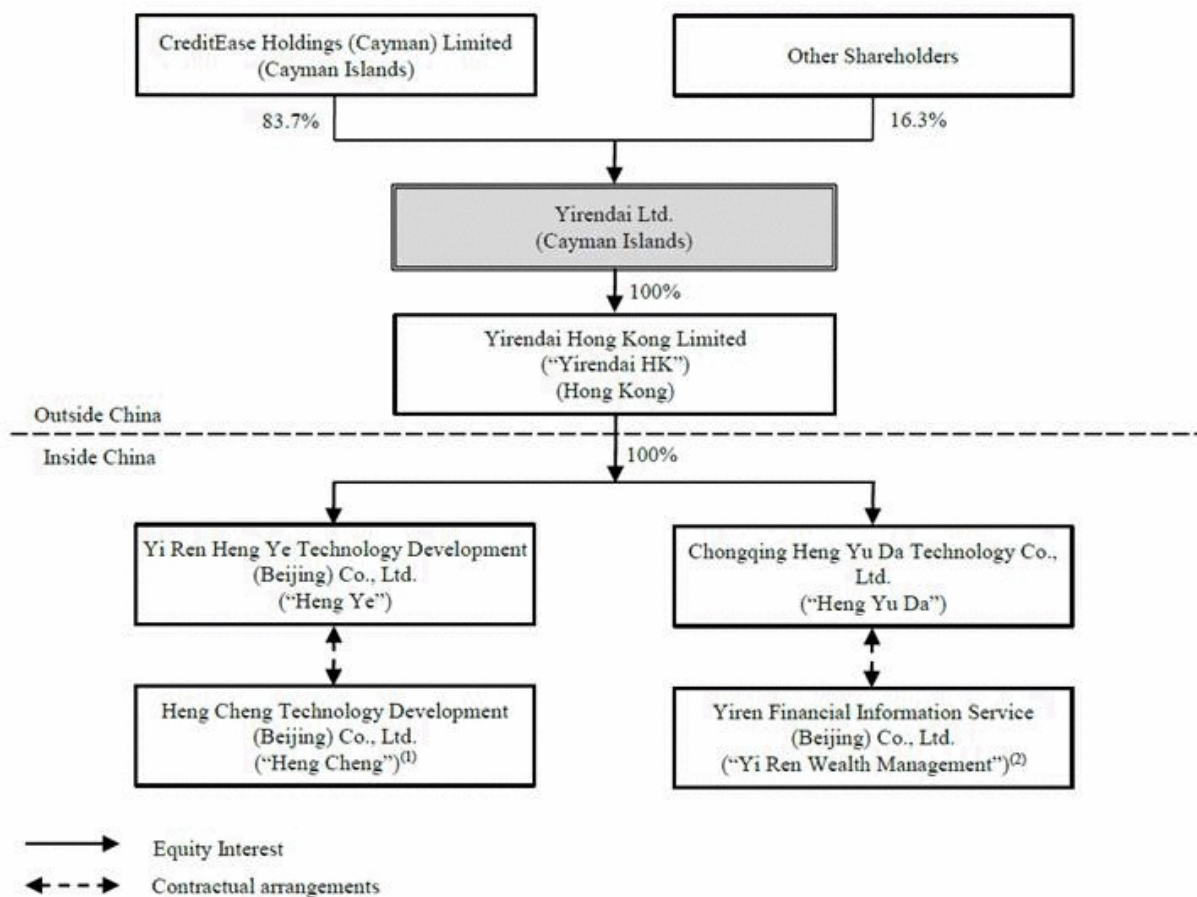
CreditEase Holdings (Cayman) Limited
(Cayman Islands)

Other Shareholders

83.7%

16.3%

Yirendai Ltd.
(Cayman Islands)

100%

Yirendai Hong Kong Limited
("Yirendai HK")
(Hong Kong)

Outside China

Inside China

100%

Yi Ren Heng Ye Technology Development
(Beijing) Co., Ltd.
("Heng Ye")

Chongqing Heng Yu Da Technology Co., Ltd.
("Heng Yu Da")

Heng Cheng Technology Development
(Beijing) Co., Ltd.
("Heng Cheng")$^{(1)}$

Yiren Financial Information Service
(Beijing) Co., Ltd.
("Yi Ren Wealth Management")$^{(2)}$

Equity Interest

Contractual arrangements